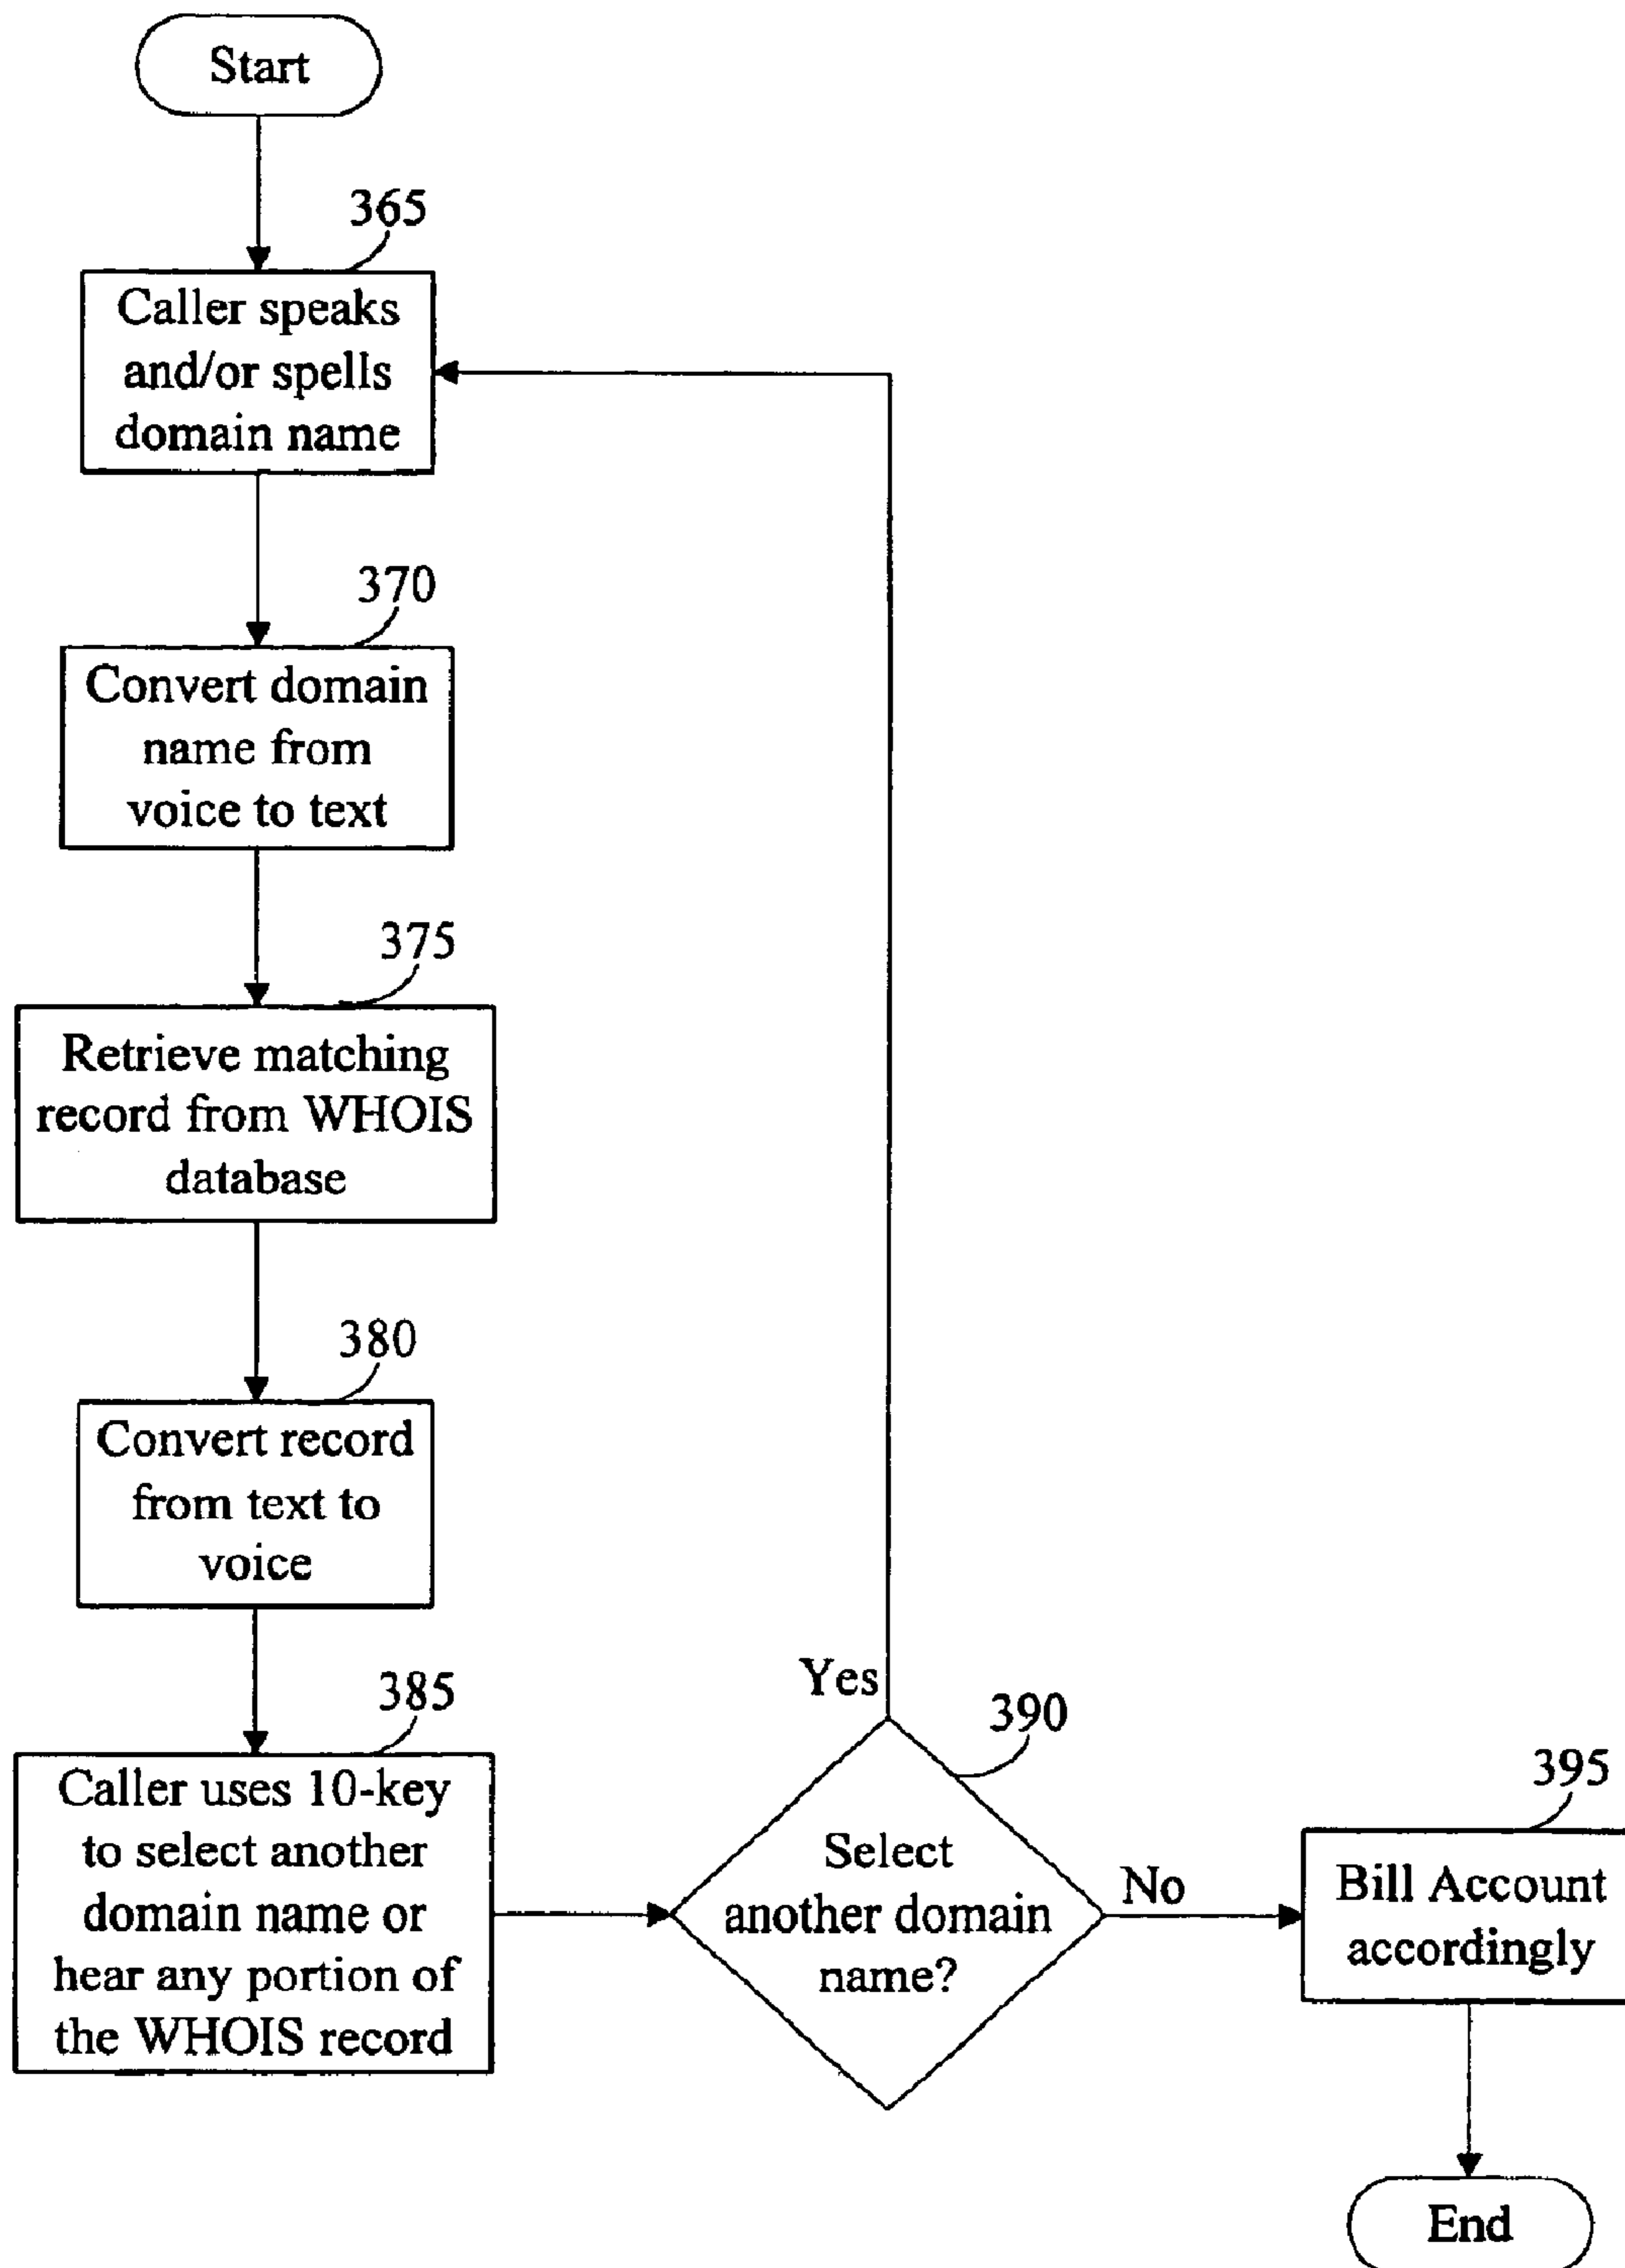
Start

365

Caller speaks and/or spells domain name

370

Convert domain name from voice to text

375

Retrieve matching record from WHOIS database

380

Convert record from text to voice

385

Caller uses 10-key to select another domain name or hear any portion of the WHOIS record

Yes

390

Select another domain name?

No

395

Bill Account accordingly

End